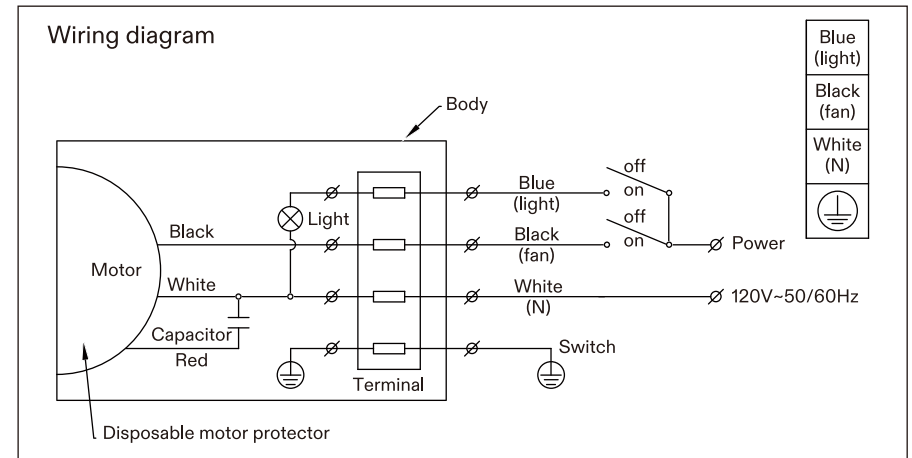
Wiring diagram

| Blue (light) |
|---|
| Black (fan) |
| White (N) |

Body

Motor

Black

White

Capacitor

Red

Light

Terminal

Blue (light)

Black (fan)

White (N)

off

on

off

on

Power

120V~50/60Hz

Switch

Disposable motor protector